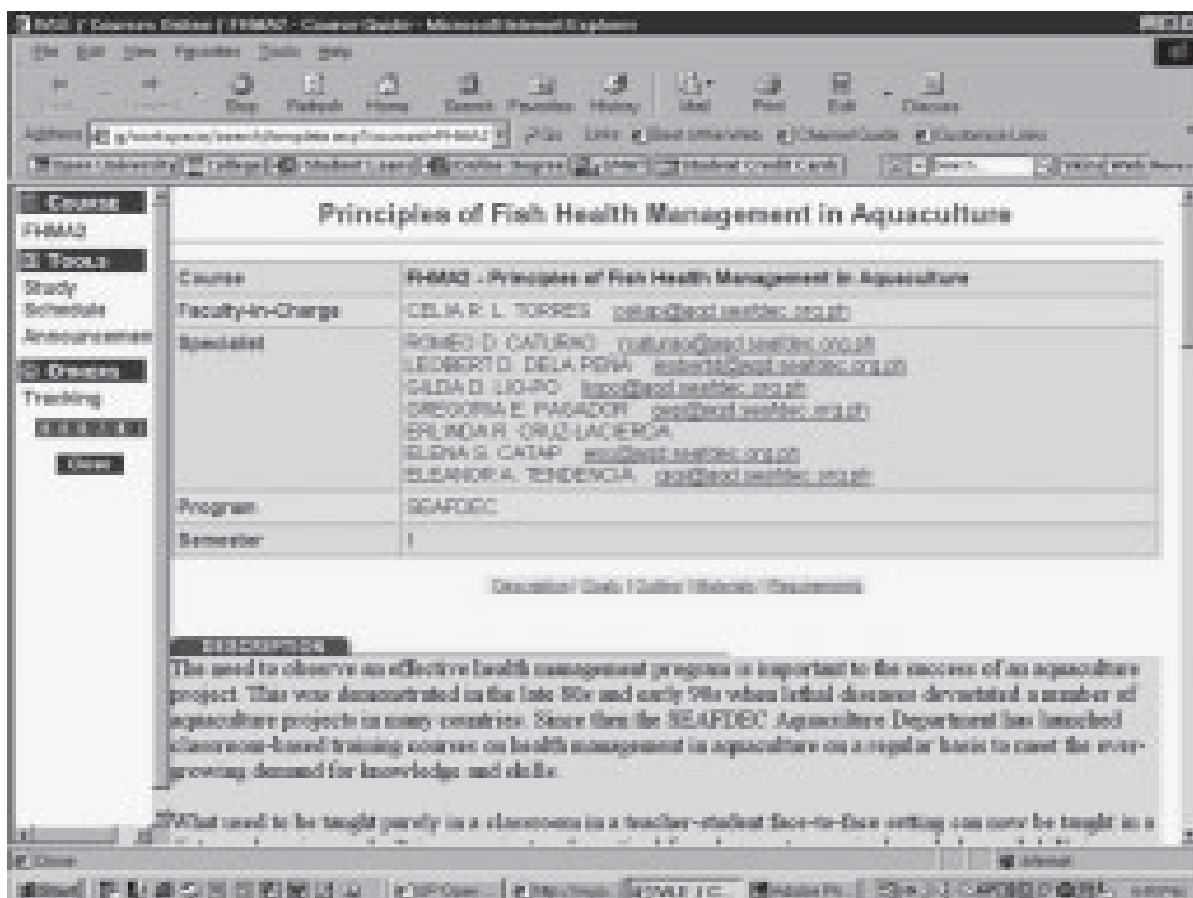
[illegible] | Courses Online | FHMA2 - Course Guide - Microsoft Internet Explorer

File Edit View Favorites Tools Help

Stop Refresh Home Search Favorites History Mail Print Edit Discuss

Address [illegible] Go Links

Course
FHMA2
Tools
Study Schedule
Announcement
Drawing
Tracking
Close

Principles of Fish Health Management in Aquaculture

| Course | FHMA2 - Principles of Fish Health Management in Aquaculture |
|---|---|
| Faculty-in-Charge | CELIA R. L. TORRES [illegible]@aqd.seafdec.org.ph |
| Specialist | ROMEO D. CATURAO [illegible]@aqd.seafdec.org.ph<br>LEOBERT D. DELA PEÑA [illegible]@aqd.seafdec.org.ph<br>GILDA D. LIO-PO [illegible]@aqd.seafdec.org.ph<br>GREGORIA E. PAGADOR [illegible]@aqd.seafdec.org.ph<br>ERLINDA R. CRUZ-LACIERDA<br>ELENA S. CATAP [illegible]@aqd.seafdec.org.ph<br>ELEANOR A. TENDENCIA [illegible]@aqd.seafdec.org.ph |
| Program | SEAFDEC |
| Semester | I |

Description | Goals | Outline | Materials | Requirements

DESCRIPTION
The need to observe an effective health management program is important to the success of an aquaculture project. This was demonstrated in the late 80s and early 90s when lethal diseases devastated a number of aquaculture projects in many countries. Since then the SEAFDEC Aquaculture Department has launched classroom-based training courses on health management in aquaculture on a regular basis to meet the ever-growing demand for knowledge and skills.

What used to be taught purely in a classroom in a teacher-student face-to-face setting can now be taught in a

Done Internet
Start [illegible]